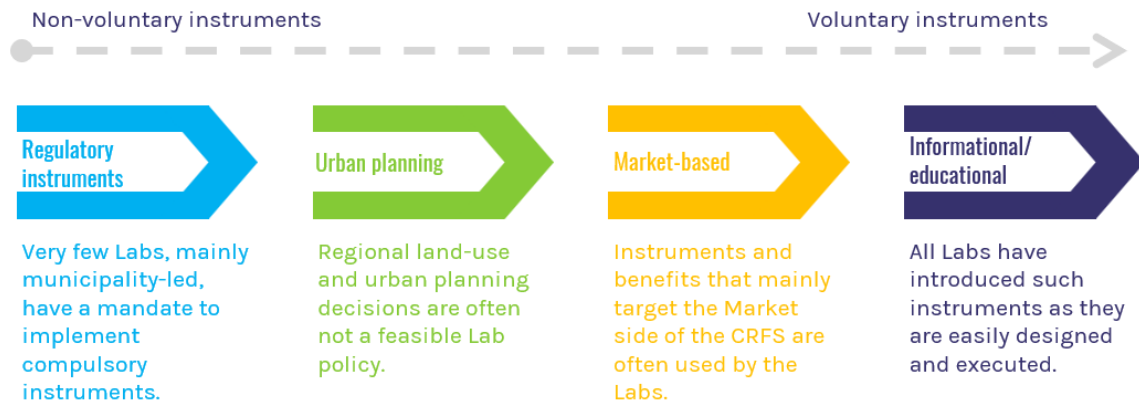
Non-voluntary instruments

Voluntary instruments

Regulatory instruments

Very few Labs, mainly municipality-led, have a mandate to implement compulsory instruments.

Urban planning

Regional land-use and urban planning decisions are often not a feasible Lab policy.

Market-based

Instruments and benefits that mainly target the Market side of the CRFS are often used by the Labs.

Informational/ educational

All Labs have introduced such instruments as they are easily designed and executed.